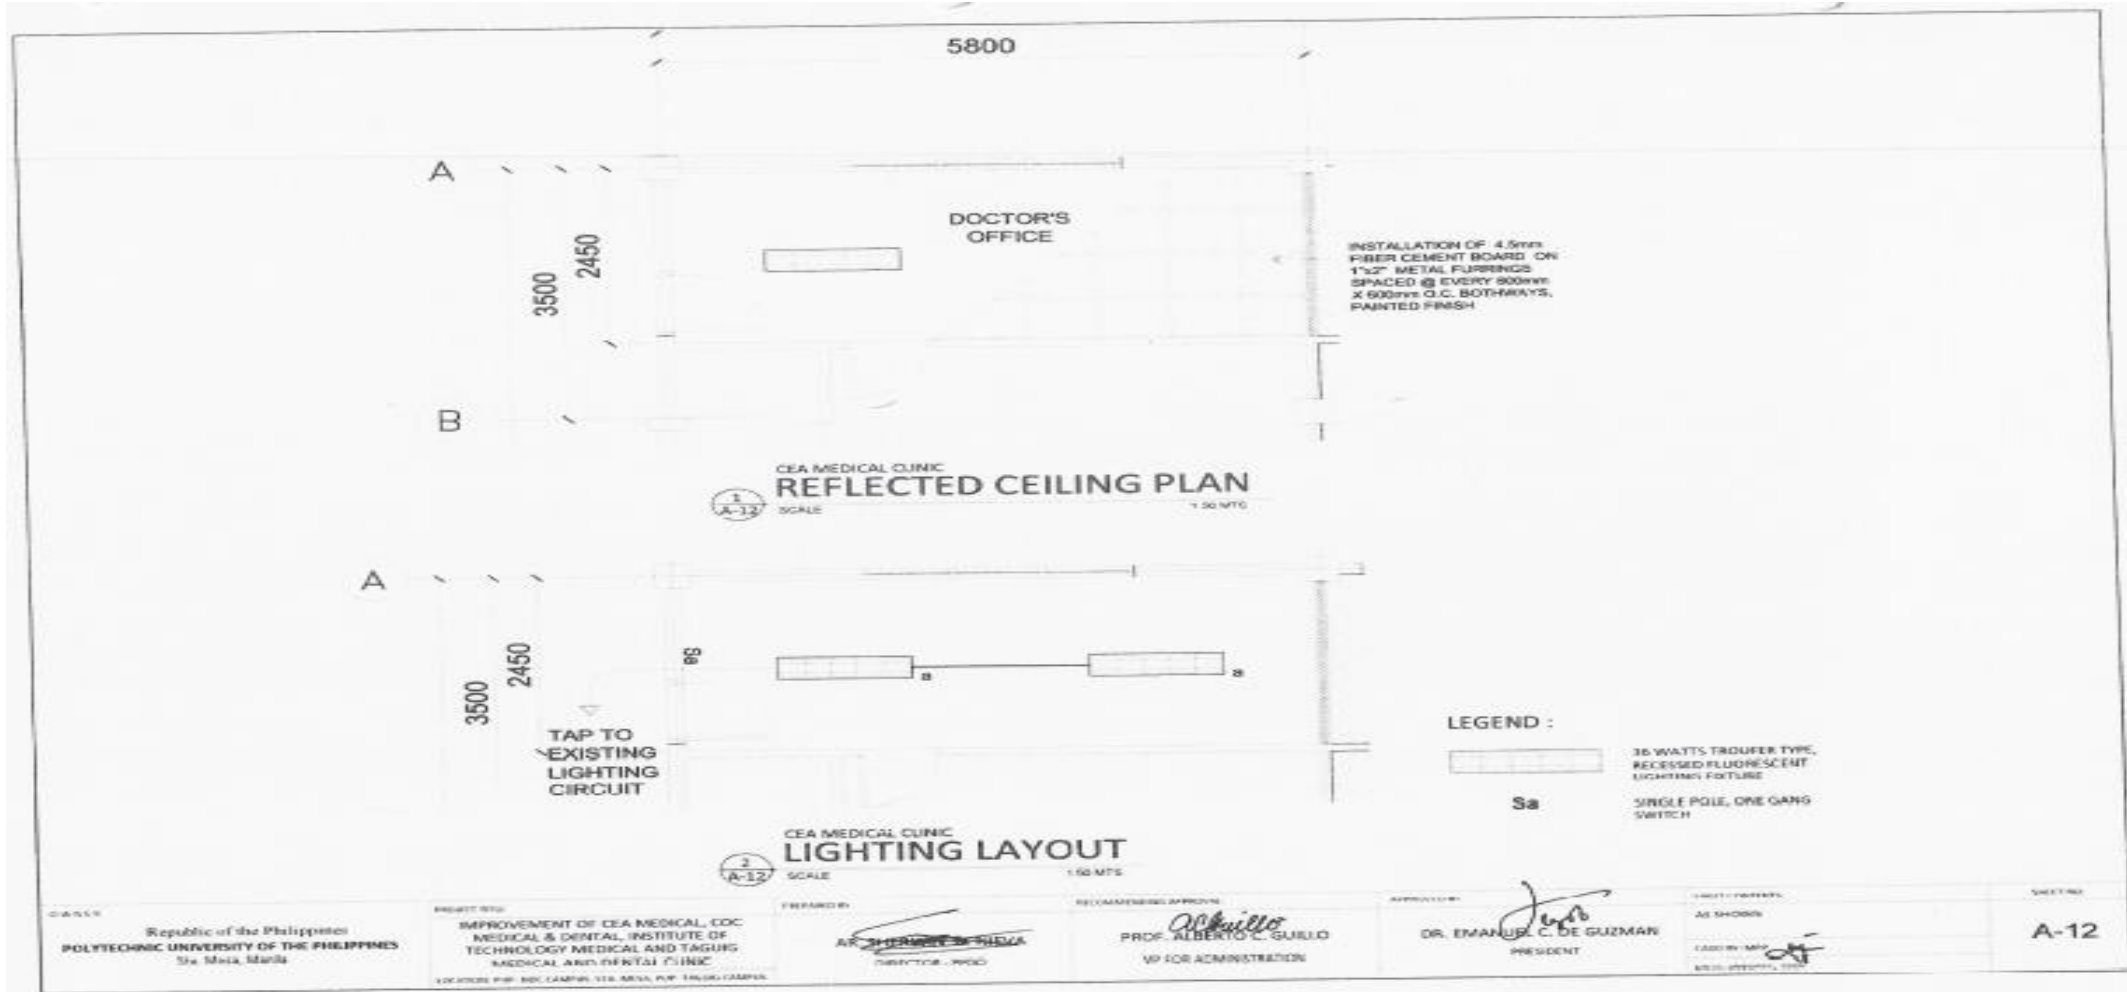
5800

A

DOCTOR'S OFFICE

3500 2450

INSTALLATION OF 4.5mm FIBER CEMENT BOARD ON 1"x2" METAL FURRINGS SPACED @ EVERY 600mm X 600mm O.C. BOTHWAYS, PAINTED FINISH

B

CEA MEDICAL CLINIC
REFLECTED CEILING PLAN
$\frac{1}{A-12}$ SCALE 1:50 MTS

A

Sa

a a

3500 2450

TAP TO EXISTING LIGHTING CIRCUIT

LEGEND :

36 WATTS TROUFER TYPE, RECESSED FLUORESCENT LIGHTING FIXTURE

Sa SINGLE POLE, ONE GANG SWITCH

CEA MEDICAL CLINIC
LIGHTING LAYOUT
$\frac{2}{A-12}$ SCALE 1:50 MTS

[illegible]
Republic of the Philippines
POLYTECHNIC UNIVERSITY OF THE PHILIPPINES
Sta. Mesa, Manila

PROJECT TITLE
IMPROVEMENT OF CEA MEDICAL, COC MEDICAL & DENTAL, INSTITUTE OF TECHNOLOGY MEDICAL AND TAGUIG MEDICAL AND DENTAL CLINIC
LOCATION: PUP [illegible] CAMPUS, STA. MESA, PUP TAGUIG CAMPUS

PREPARED BY
AR. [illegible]
DIRECTOR - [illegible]

RECOMMENDING APPROVAL
PROF. ALBERTO C. GUILLO
VP FOR ADMINISTRATION

APPROVED BY
DR. EMANUEL C. DE GUZMAN
PRESIDENT

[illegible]
AS SHOWN
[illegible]

SHEET NO.
A-12